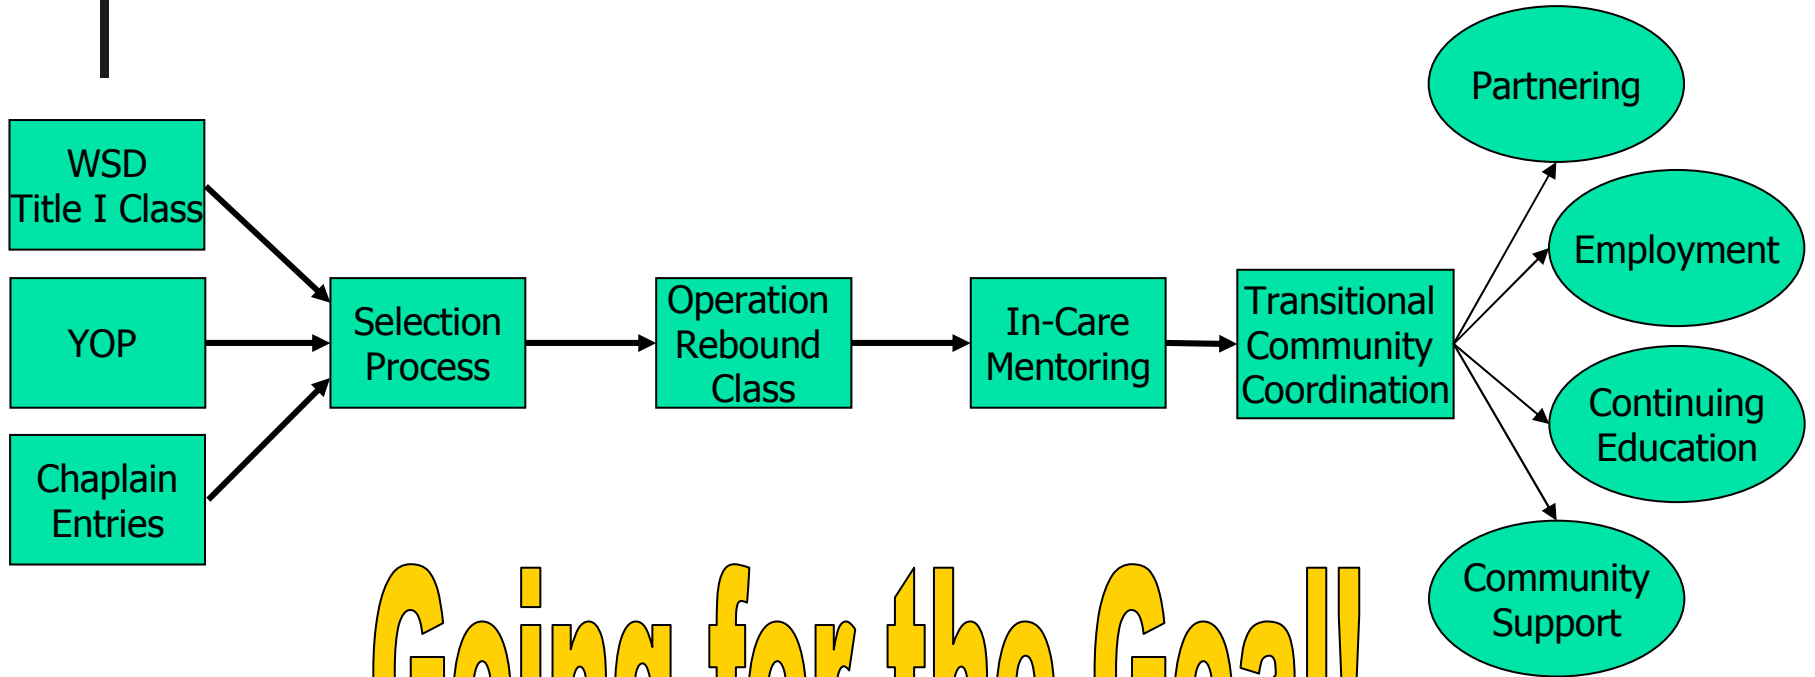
WSD Title I Class

YOP

Chaplain Entries

Selection Process

Operation Rebound Class

In-Care Mentoring

Transitional Community Coordination

Partnering

Employment

Continuing Education

Community Support

Going for the Goal!